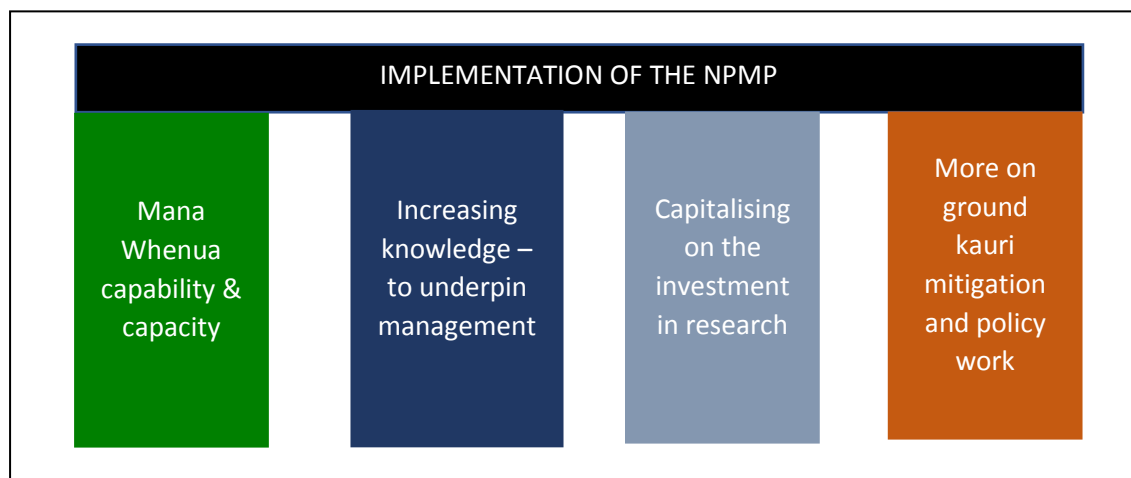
IMPLEMENTATION OF THE NPMP

Mana Whenua capability & capacity

Increasing knowledge – to underpin management

Capitalising on the investment in research

More on ground kauri mitigation and policy work